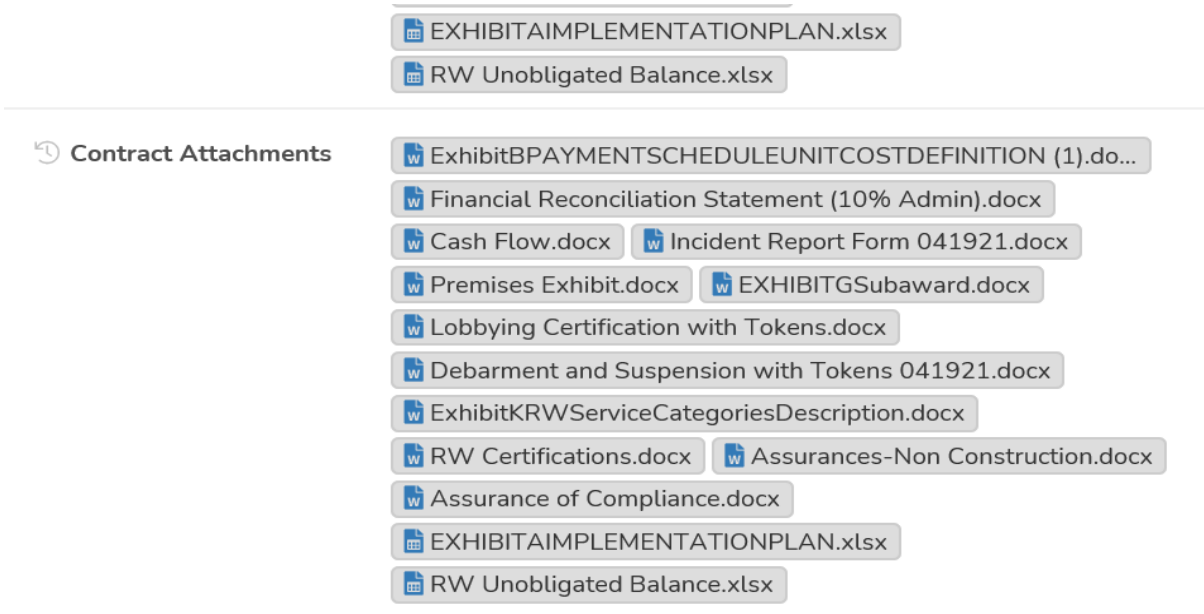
EXHIBITAIMPLEMENTATIONPLAN.xlsx
RW Unobligated Balance.xlsx

Contract Attachments
ExhibitBPAYMENTSCHEDULEUNITCOSTDEFINITION (1).do...
Financial Reconciliation Statement (10% Admin).docx
Cash Flow.docx
Incident Report Form 041921.docx
Premises Exhibit.docx
EXHIBITGSubaward.docx
Lobbying Certification with Tokens.docx
Debarment and Suspension with Tokens 041921.docx
ExhibitKRWServiceCategoriesDescription.docx
RW Certifications.docx
Assurances-Non Construction.docx
Assurance of Compliance.docx
EXHIBITAIMPLEMENTATIONPLAN.xlsx
RW Unobligated Balance.xlsx